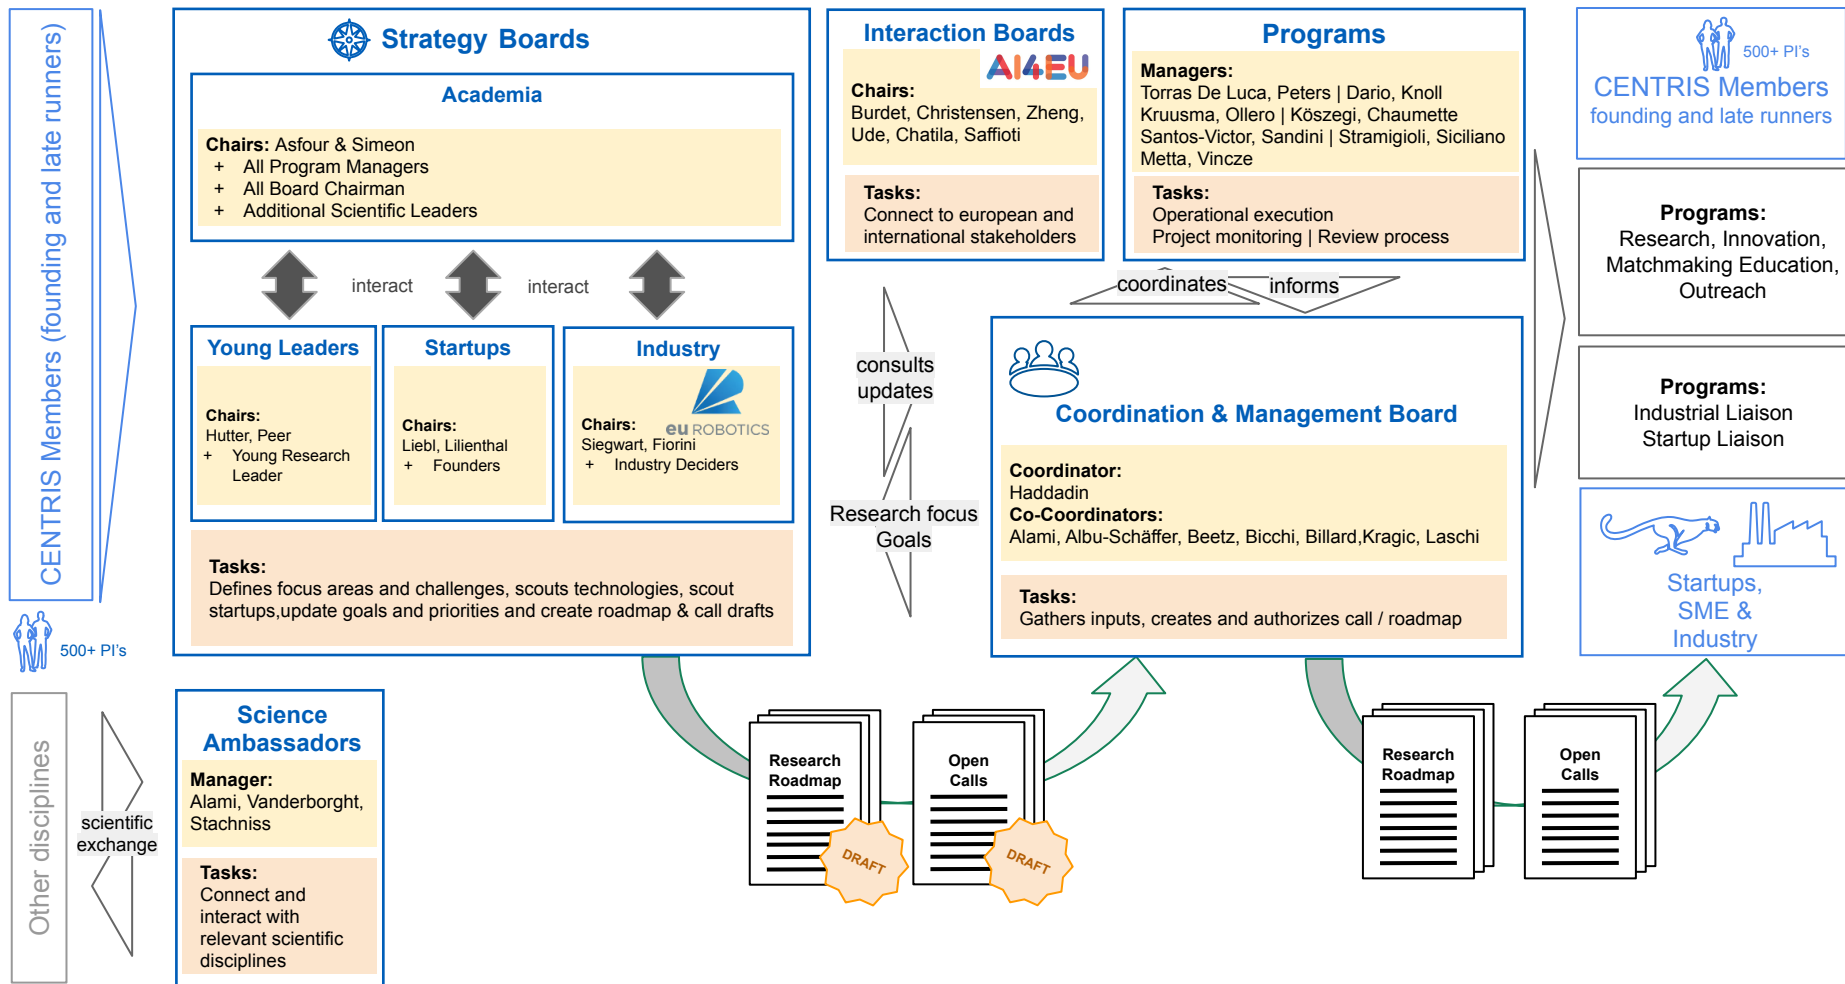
CENTRIS Members (founding and late runners)

500+ PI's

Other disciplines

scientific exchange

Strategy Boards

Academia

Chairs: Asfour & Simeon
+ All Program Managers
+ All Board Chairman
+ Additional Scientific Leaders

interact

interact

Young Leaders

Chairs:
Hutter, Peer
+ Young Research Leader

Startups

Chairs:
Liebl, Lilienthal
+ Founders

Industry

Chairs:
Siegwart, Fiorini
+ Industry Deciders

eu ROBOTICS

Tasks:
Defines focus areas and challenges, scouts technologies, scout startups,update goals and priorities and create roadmap & call drafts

Science Ambassadors

Manager:
Alami, Vanderborght, Stachniss

Tasks:
Connect and interact with relevant scientific disciplines

Interaction Boards

AI4EU

Chairs:
Burdet, Christensen, Zheng, Ude, Chatila, Saffioti

Tasks:
Connect to european and international stakeholders

consults updates

Research focus Goals

Programs

Managers:
Torras De Luca, Peters | Dario, Knoll
Kruusma, Ollero | Köszegi, Chaumette
Santos-Victor, Sandini | Stramigioli, Siciliano
Metta, Vincze

Tasks:
Operational execution
Project monitoring | Review process

coordinates

informs

Coordination & Management Board

Coordinator:
Haddadin
Co-Coordinators:
Alami, Albu-Schäffer, Beetz, Bicchi, Billard,Kragic, Laschi

Tasks:
Gathers inputs, creates and authorizes call / roadmap

Research Roadmap

DRAFT

Open Calls

DRAFT

Research Roadmap

Open Calls

500+ PI's

CENTRIS Members
founding and late runners

Programs:
Research, Innovation, Matchmaking Education, Outreach

Programs:
Industrial Liaison
Startup Liaison

Startups, SME & Industry